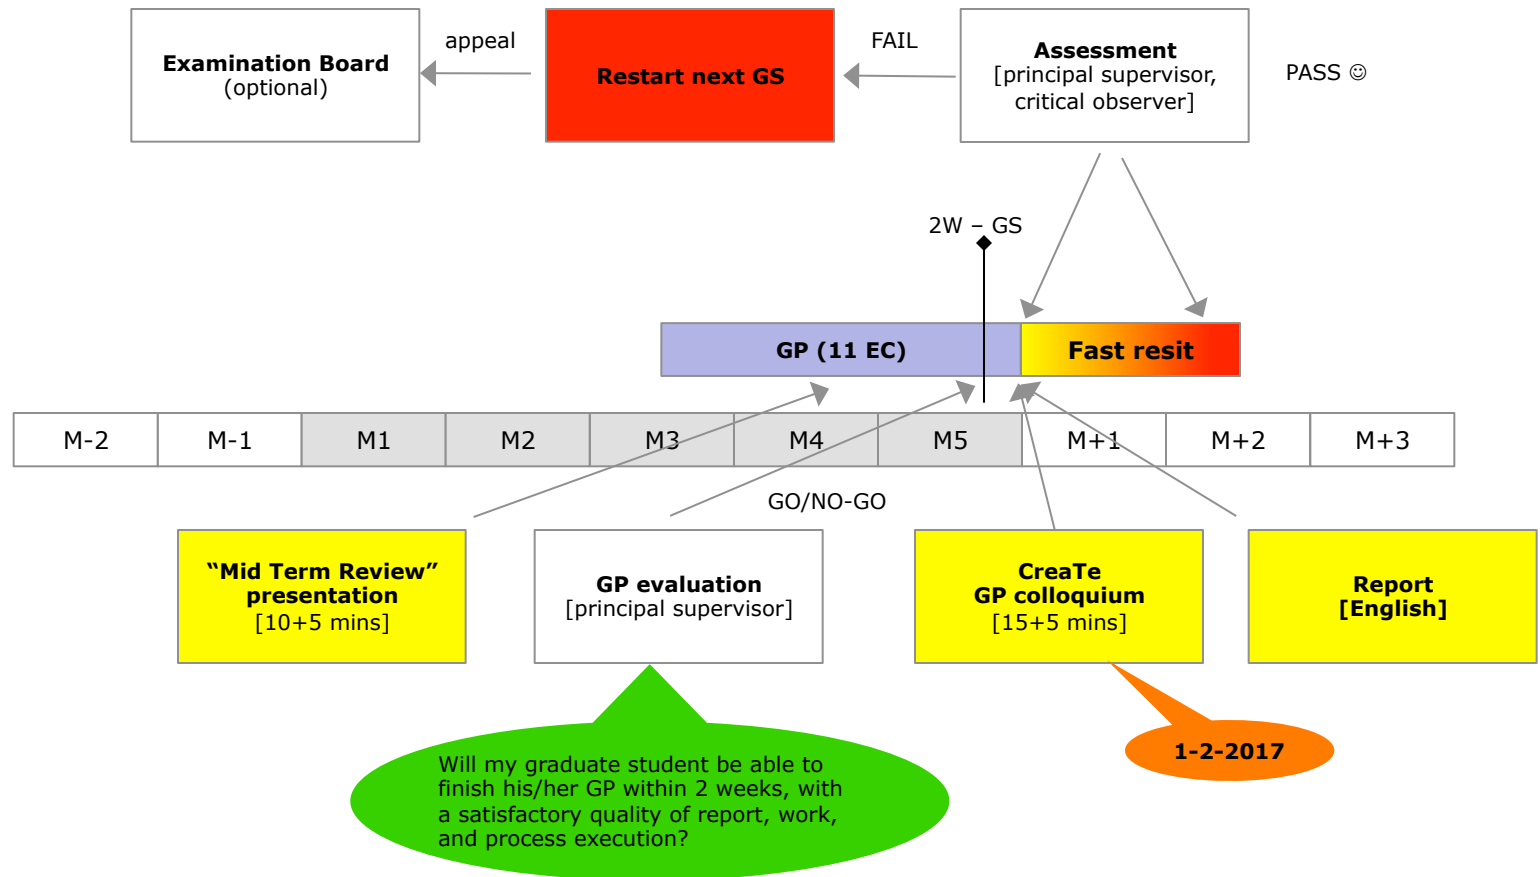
Examination Board
(optional)

appeal

Restart next GS

FAIL

Assessment
[principal supervisor, critical observer]

PASS ☺

2W – GS

GP (11 EC)

Fast resit

| M-2 | M-1 | M1 | M2 | M3 | M4 | M5 | M+1 | M+2 | M+3 |
|---|---|---|---|---|---|---|---|---|---|

GO/NO-GO

“Mid Term Review” presentation
[10+5 mins]

GP evaluation
[principal supervisor]

CreaTe
GP colloquium
[15+5 mins]

Report
[English]

1-2-2017

Will my graduate student be able to finish his/her GP within 2 weeks, with a satisfactory quality of report, work, and process execution?